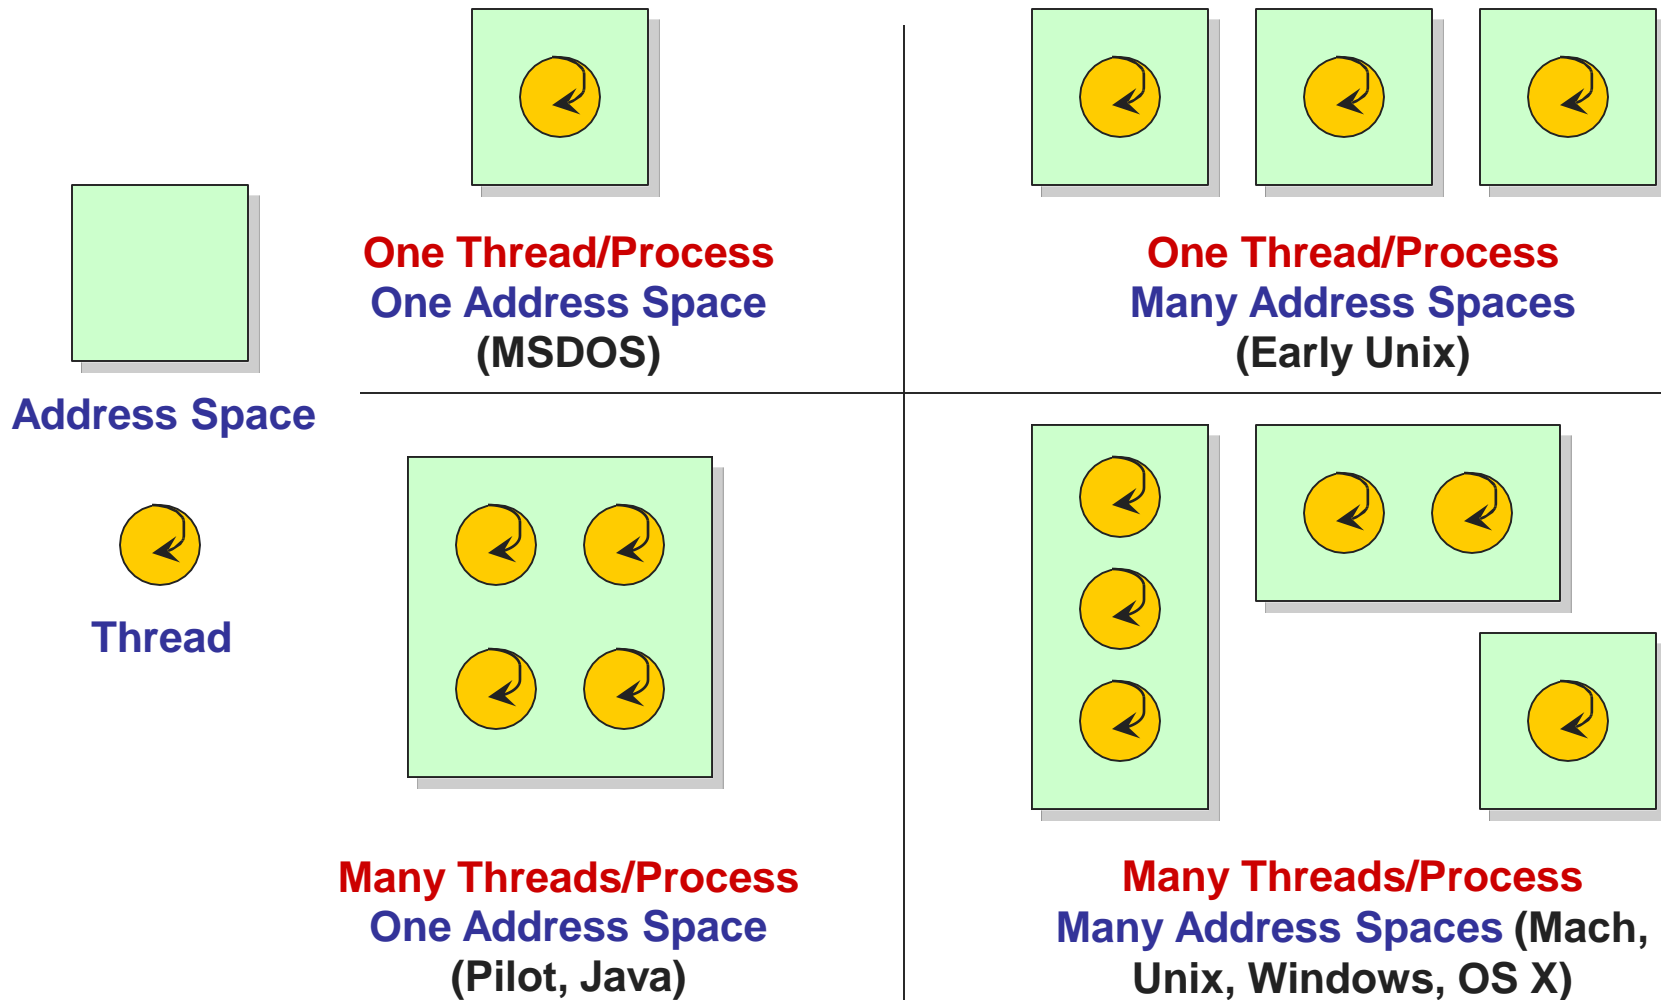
Address Space

Thread

One Thread/Process
One Address Space
(MSDOS)

One Thread/Process
Many Address Spaces
(Early Unix)

Many Threads/Process
One Address Space
(Pilot, Java)

Many Threads/Process
Many Address Spaces (Mach, Unix, Windows, OS X)